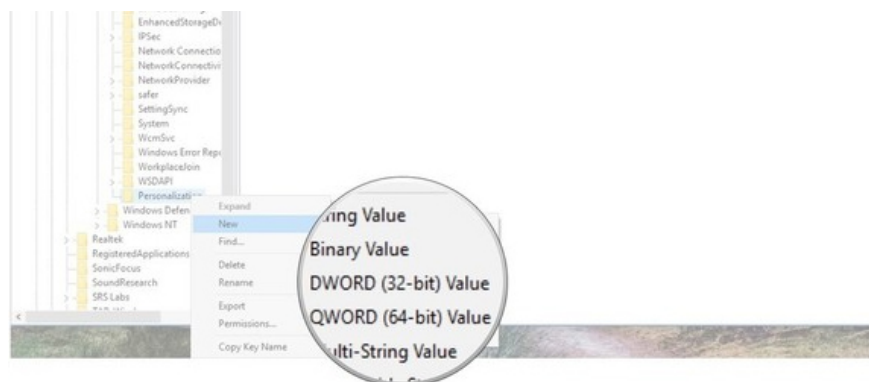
EnhancedStorageD
IPSec
Network Connectio
NetworkConnectivi
NetworkProvider
safer
SettingSync
System
WcmSvc
Windows Error Rep
WorkplaceJoin
WSDAPI
Personalization
Windows Defen
Windows NT
Realtek
RegisteredApplications
SonicFocus
SoundResearch
SRS Labs

Expand
New
Find...
Delete
Rename
Export
Permissions...
Copy Key Name

ring Value
Binary Value
DWORD (32-bit) Value
QWORD (64-bit) Value
ulti-String Value